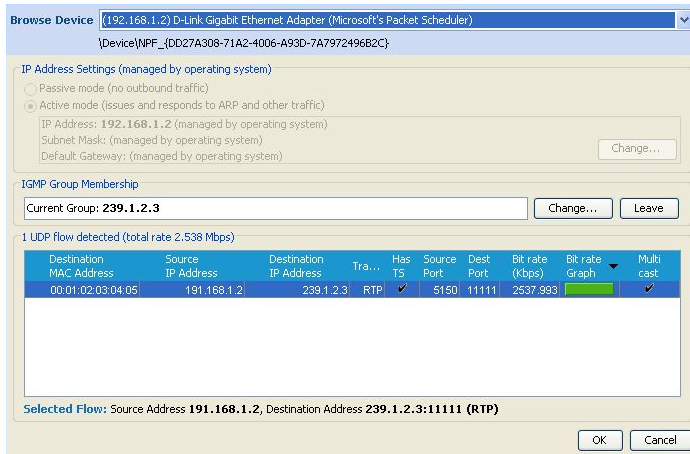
Browse Device (192.168.1.2) D-Link Gigabit Ethernet Adapter (Microsoft's Packet Scheduler)

\Device\NPF_{DD27A308-71A2-4006-A93D-7A7972496B2C}

IP Address Settings (managed by operating system)

Passive mode (no outbound traffic)

Active mode (issues and responds to ARP and other traffic)

IP Address: 192.168.1.2 (managed by operating system)
Subnet Mask: (managed by operating system)
Default Gateway: (managed by operating system)

Change...

IGMP Group Membership

Current Group: 239.1.2.3

Change... Leave

1 UDP flow detected (total rate 2.538 Mbps)

| Destination MAC Address | Source IP Address | Destination IP Address | Tra... | Has TS | Source Port | Dest Port | Bit rate (Kbps) | Bit rate Graph | Multi cast |
|---|---|---|---|---|---|---|---|---|---|
| 00:01:02:03:04:05 | 191.168.1.2 | 239.1.2.3 | RTP | ✔ | 5150 | 11111 | 2537.993 | | ✔ |

Selected Flow: Source Address 191.168.1.2, Destination Address 239.1.2.3:11111 (RTP)

OK Cancel